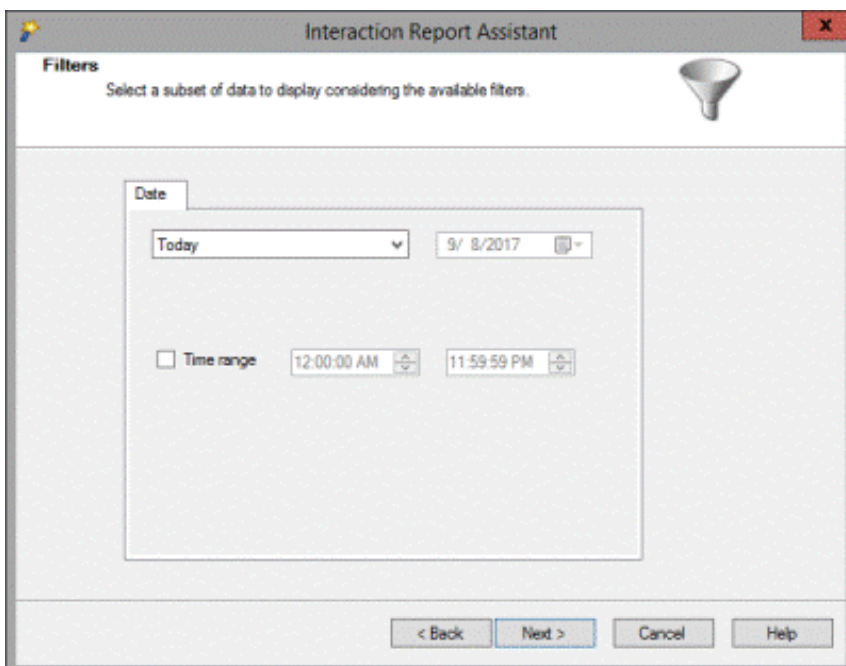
Interaction Report Assistant

Filters

Select a subset of data to display considering the available filters.

Date

Today

9/ 8/2017

Time range

12:00:00 AM

11:59:59 PM

< Back

Next >

Cancel

Help